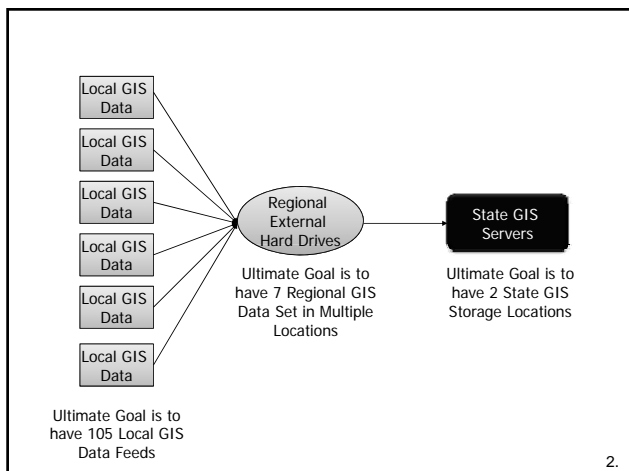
Local GIS Data

Local GIS Data

Local GIS Data

Local GIS Data

Local GIS Data

Local GIS Data

Regional External Hard Drives

State GIS Servers

Ultimate Goal is to have 7 Regional GIS Data Set in Multiple Locations

Ultimate Goal is to have 2 State GIS Storage Locations

Ultimate Goal is to have 105 Local GIS Data Feeds

2.